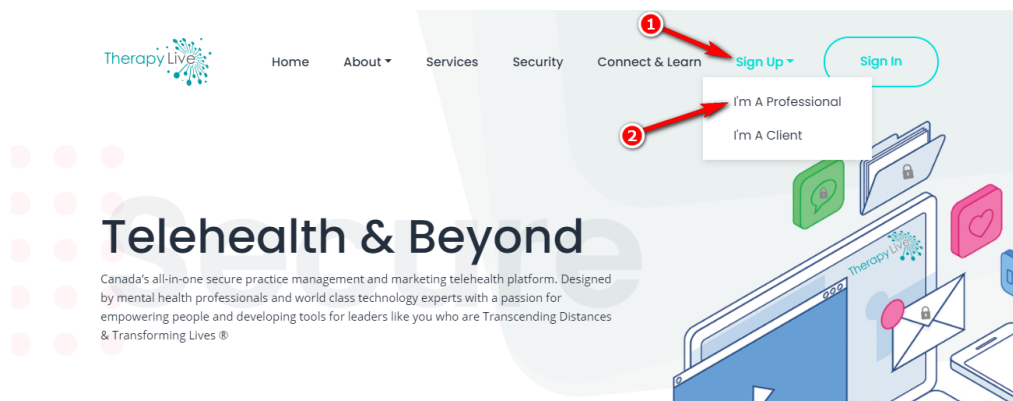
Therapy Live

Home About Services Security Connect & Learn Sign Up Sign In

1

I'm A Professional

2

I'm A Client

Secure

Telehealth & Beyond

Canada's all-in-one secure practice management and marketing telehealth platform. Designed by mental health professionals and world class technology experts with a passion for empowering people and developing tools for leaders like you who are Transcending Distances & Transforming Lives ®

Therapy Live